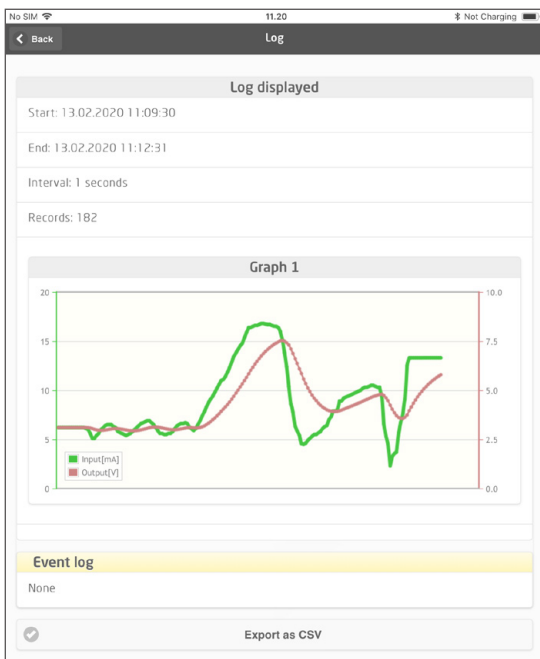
No SIM 11.20 Not Charging

Back Log

Log displayed

Start: 13.02.2020 11:09:30

End: 13.02.2020 11:12:31

Interval: 1 seconds

Records: 182

Graph 1

20
15
10
5
0

10.0
7.5
5.0
2.5
0.0

Input[mA]
Output[V]

Event log

None

Export as CSV